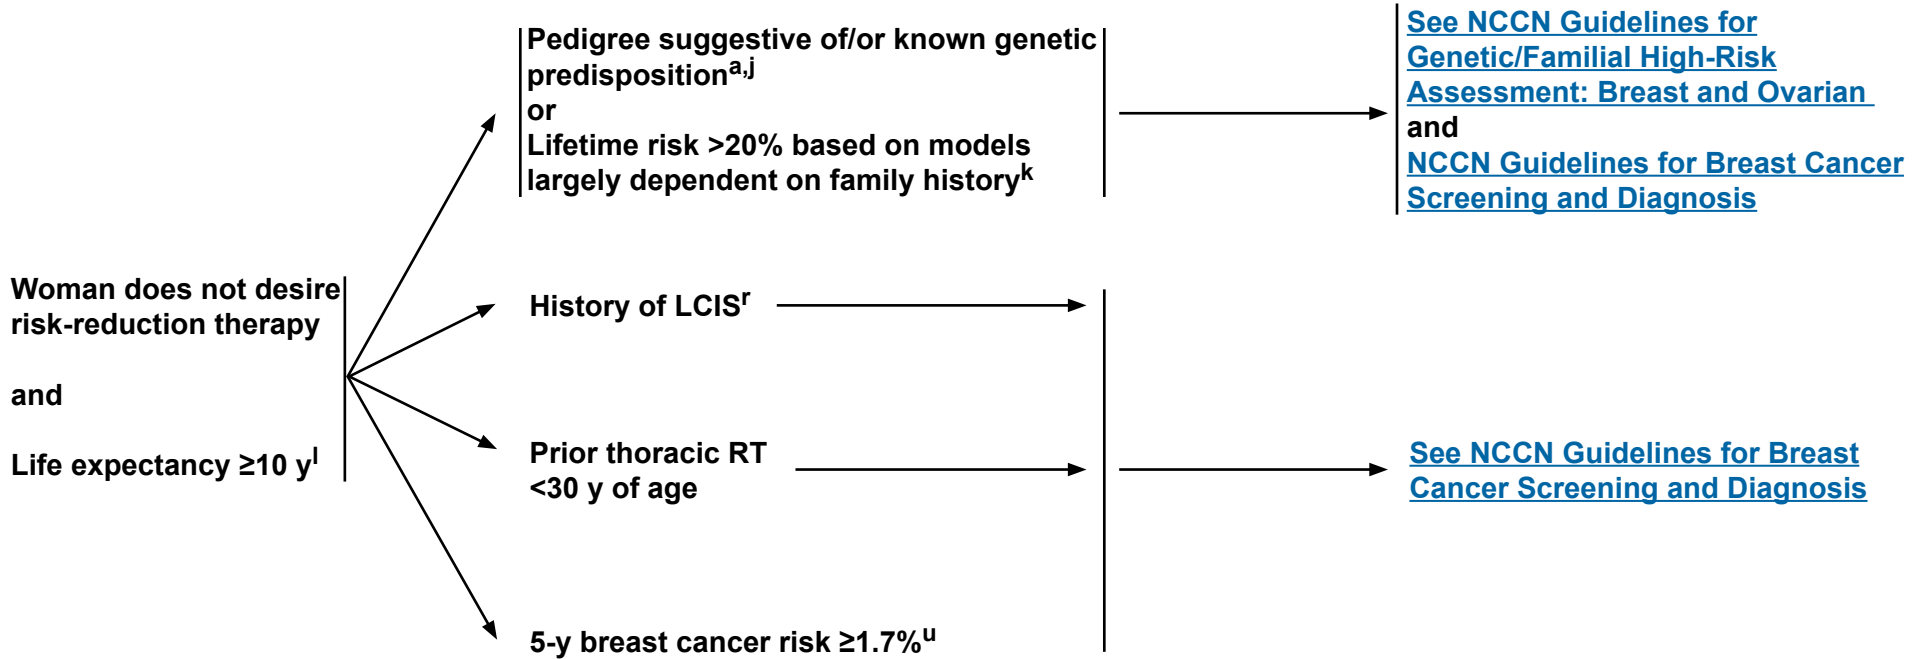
Woman does not desire risk-reduction therapy

and

Life expectancy ≥10 y$^{l}$

Pedigree suggestive of/or known genetic predisposition$^{a,j}$
or
Lifetime risk >20% based on models largely dependent on family history$^{k}$

See NCCN Guidelines for Genetic/Familial High-Risk Assessment: Breast and Ovarian
and
NCCN Guidelines for Breast Cancer Screening and Diagnosis

History of LCIS$^{r}$

Prior thoracic RT <30 y of age

5-y breast cancer risk ≥1.7%$^{u}$

See NCCN Guidelines for Breast Cancer Screening and Diagnosis